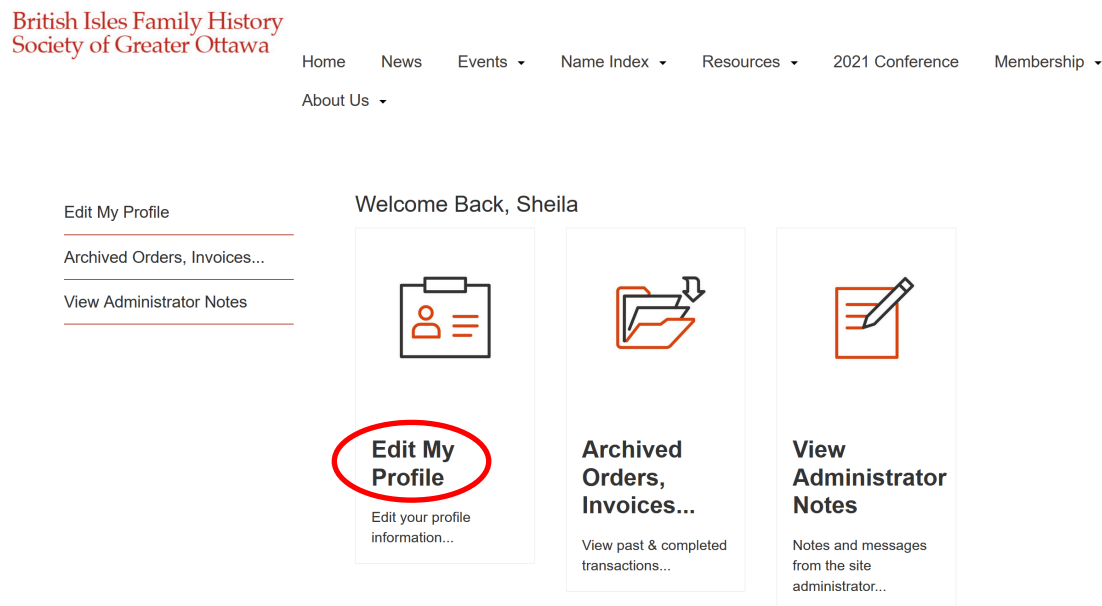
British Isles Family History Society of Greater Ottawa

Home News Events Name Index Resources 2021 Conference Membership About Us

Edit My Profile
Archived Orders, Invoices...
View Administrator Notes

Welcome Back, Sheila

Edit My Profile
Edit your profile information...

Archived Orders, Invoices...
View past & completed transactions...

View Administrator Notes
Notes and messages from the site administrator...